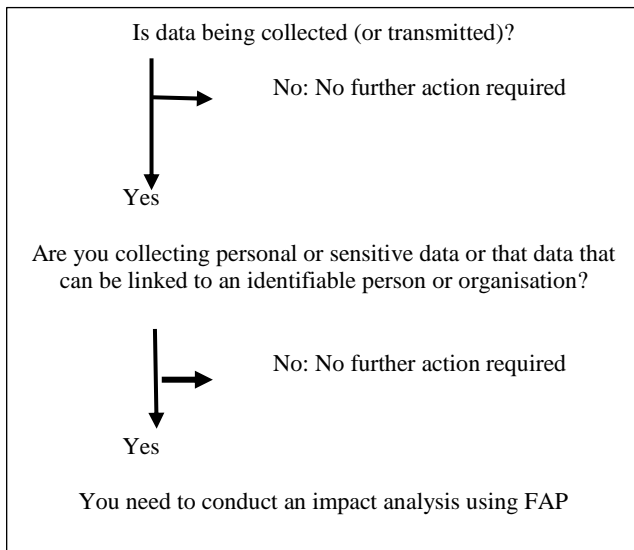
Is data being collected (or transmitted)?

No: No further action required

Yes

Are you collecting personal or sensitive data or that data that can be linked to an identifiable person or organisation?

No: No further action required

Yes

You need to conduct an impact analysis using FAP